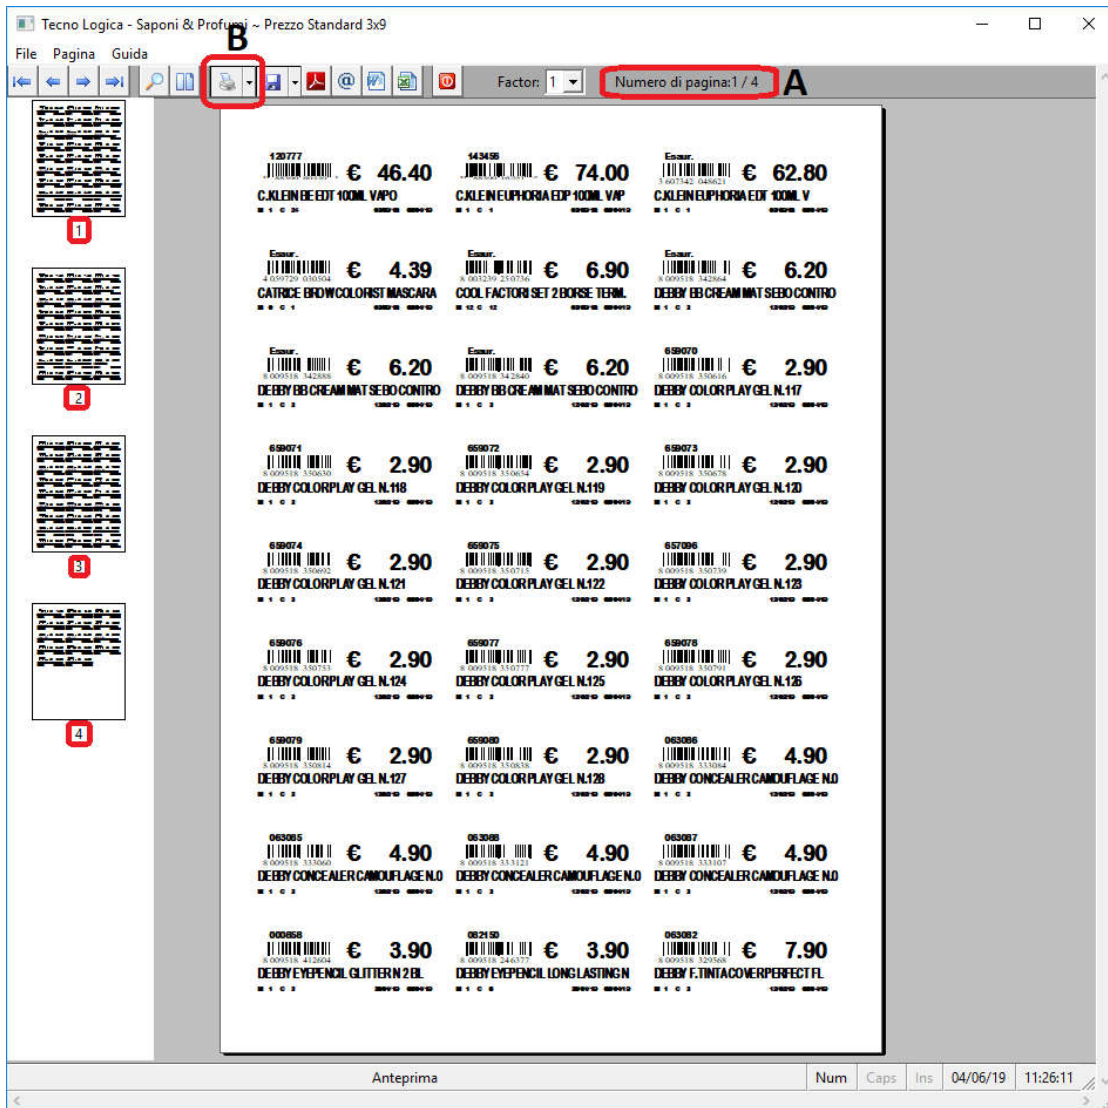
Tecno Logica - Saponi & Profumi ~ Prezzo Standard 3x9

File Pagina Guida

B

Factor: 1

Numero di pagina:1 / 4

A

1

2

3

4

120777
€ 46.40
C.KLEIN BE EDT 100ML VAPO

143456
€ 74.00
C.KLEIN EUPHORIA EDP 100ML VAP

Esaur.
3 607342 048621
€ 62.80
C.KLEIN EUPHORIA EDT 100ML V

Esaur.
4 059729 030504
€ 4.39
CATRICE BROW COLORIST MASCARA

Esaur.
8 003239 250736
€ 6.90
COOL FACTOR SET 2 BORSE TERM.

Esaur.
8 009518 342864
€ 6.20
DEBBY BB CREAM MAT SEBO CONTRO

Esaur.
8 009518 342888
€ 6.20
DEBBY BB CREAM MAT SEBO CONTRO

Esaur.
8 009518 342840
€ 6.20
DEBBY BB CREAM MAT SEBO CONTRO

659070
8 009518 350616
€ 2.90
DEBBY COLORPLAY GEL N.117

659071
8 009518 350630
€ 2.90
DEBBY COLORPLAY GEL N.118

659072
8 009518 350654
€ 2.90
DEBBY COLORPLAY GEL N.119

659073
8 009518 350678
€ 2.90
DEBBY COLORPLAY GEL N.120

659074
8 009518 350692
€ 2.90
DEBBY COLORPLAY GEL N.121

659075
8 009518 350715
€ 2.90
DEBBY COLORPLAY GEL N.122

657096
8 009518 350739
€ 2.90
DEBBY COLORPLAY GEL N.123

659076
8 009518 350753
€ 2.90
DEBBY COLORPLAY GEL N.124

659077
8 009518 350777
€ 2.90
DEBBY COLORPLAY GEL N.125

659078
8 009518 350791
€ 2.90
DEBBY COLORPLAY GEL N.126

659079
8 009518 350814
€ 2.90
DEBBY COLORPLAY GEL N.127

659080
8 009518 350838
€ 2.90
DEBBY COLORPLAY GEL N.128

063086
8 009518 333084
€ 4.90
DEBBY CONCEALER CAMUFLAGE N.0

063085
8 009518 333060
€ 4.90
DEBBY CONCEALER CAMUFLAGE N.0

063088
8 009518 333121
€ 4.90
DEBBY CONCEALER CAMUFLAGE N.0

063087
8 009518 333107
€ 4.90
DEBBY CONCEALER CAMUFLAGE N.0

000858
8 009518 412604
€ 3.90
DEBBY EYEPENCIL GLITTER N 2 BL

082150
8 009518 246377
€ 3.90
DEBBY EYEPENCIL LONGLASTING N

063082
8 009518 329568
€ 7.90
DEBBY F.TINTACOVERPERFECT FL

Anteprima | Num | Caps | Ins | 04/06/19 | 11:26:11